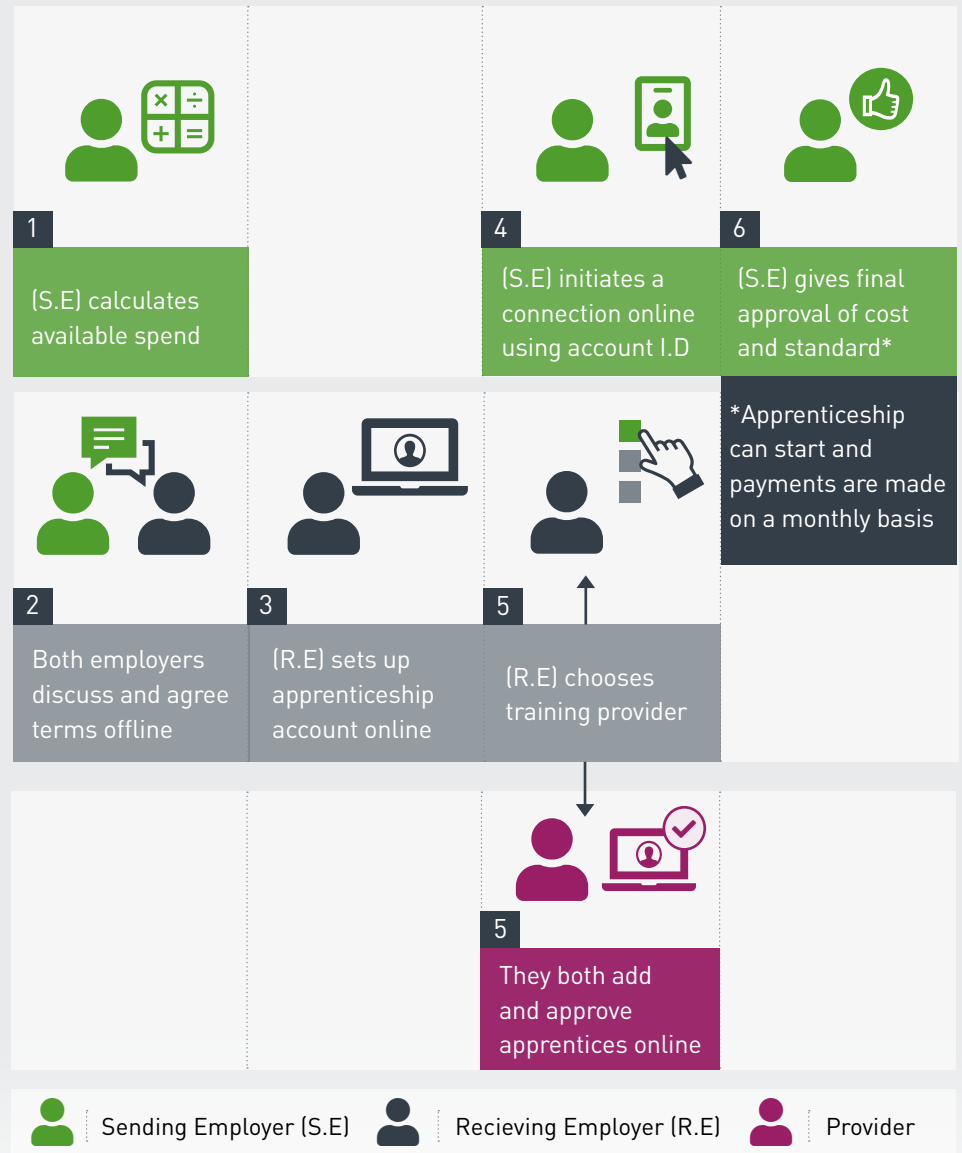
1

(S.E) calculates available spend

4

(S.E) initiates a connection online using account I.D

6

(S.E) gives final approval of cost and standard*

*Apprenticeship can start and payments are made on a monthly basis

2

Both employers discuss and agree terms offline

3

(R.E) sets up apprenticeship account online

5

(R.E) chooses training provider

5

They both add and approve apprentices online

Sending Employer (S.E) Recieving Employer (R.E) Provider